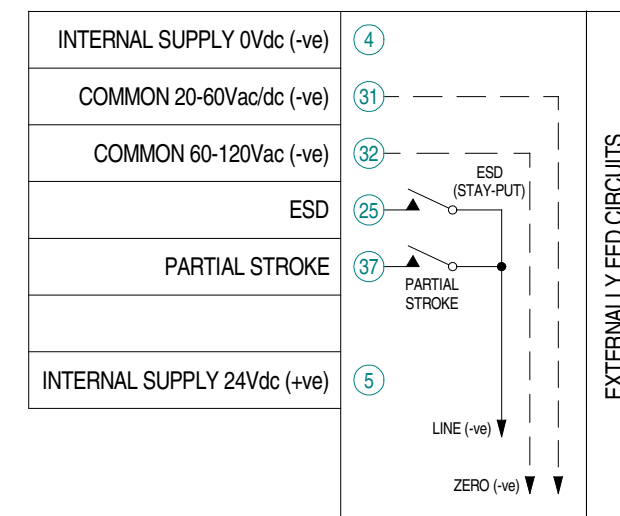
INTERNAL SUPPLY 0Vdc (-ve)
4
COMMON 20-60Vac/dc (-ve)
31
COMMON 60-120Vac (-ve)
32
ESD
25
PARTIAL STROKE
37
INTERNAL SUPPLY 24Vdc (+ve)
5

ESD (STAY-PUT)
PARTIAL STROKE
LINE (-ve)
ZERO (-ve)

EXTERNALLY FED CIRCUITS